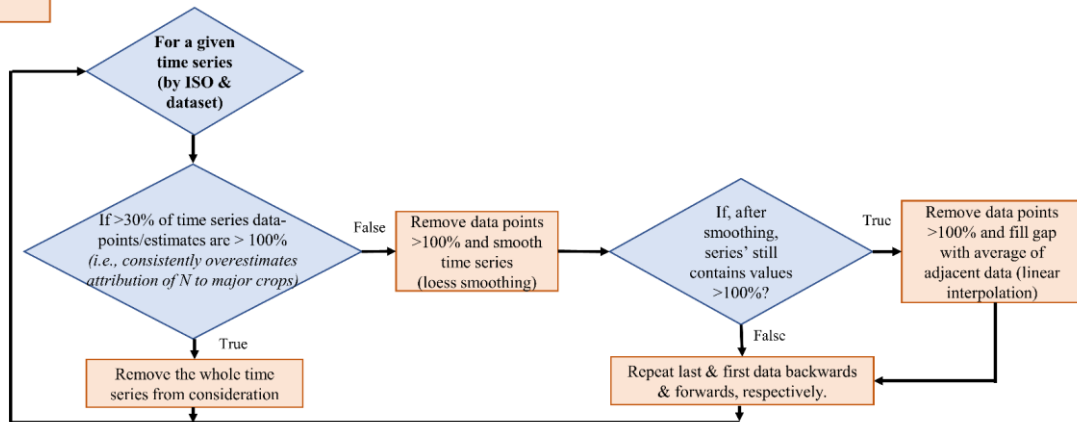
For a given time series (by ISO & dataset)

If >30% of time series data-points/estimates are > 100% (i.e., consistently overestimates attribution of N to major crops)

False

Remove data points >100% and smooth time series (loess smoothing)

If, after smoothing, series' still contains values >100%?

True

Remove data points >100% and fill gap with average of adjacent data (linear interpolation)

True

Remove the whole time series from consideration

False

Repeat last & first data backwards & forwards, respectively.